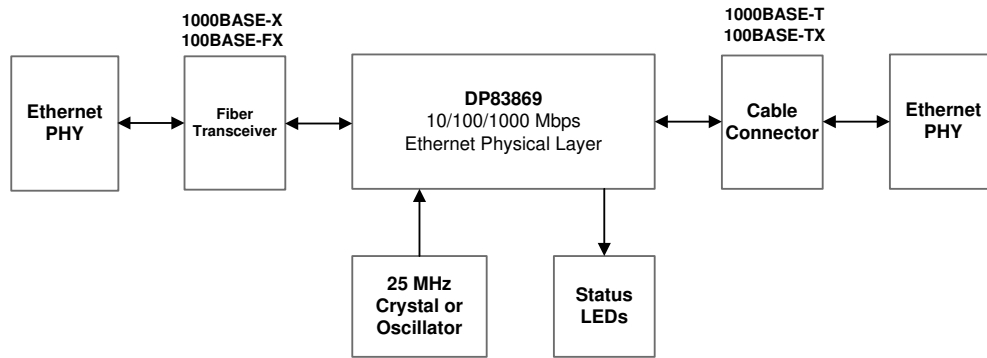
1000BASE-X
100BASE-FX

1000BASE-T
100BASE-TX

Ethernet PHY

Fiber Transceiver

DP83869
10/100/1000 Mbps
Ethernet Physical Layer

Cable Connector

Ethernet PHY

25 MHz Crystal or Oscillator

Status LEDs